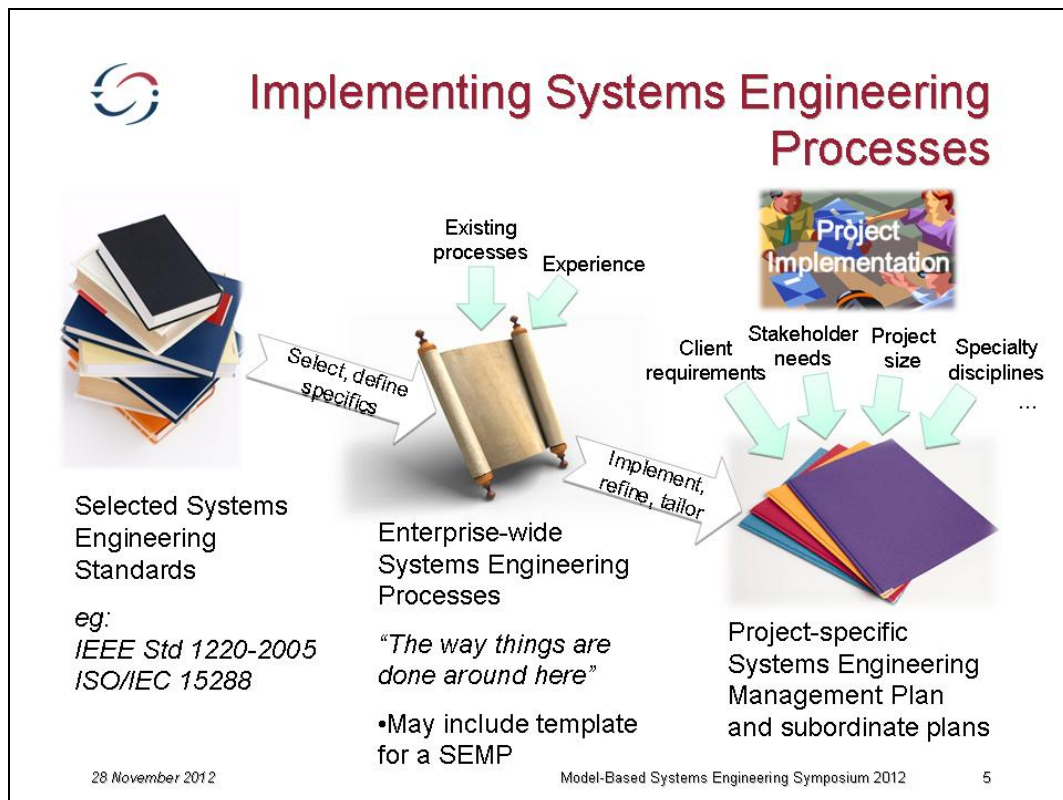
Implementing Systems Engineering Processes

Project Implementation

Existing processes

Experience

Select, define specifics

Client requirements

Stakeholder needs

Project size

Specialty disciplines

...

Implement, refine, tailor

Selected Systems Engineering Standards

eg:
IEEE Std 1220-2005
ISO/IEC 15288

Enterprise-wide Systems Engineering Processes

"The way things are done around here"

•May include template for a SEMP

Project-specific Systems Engineering Management Plan and subordinate plans

28 November 2012

Model-Based Systems Engineering Symposium 2012

5